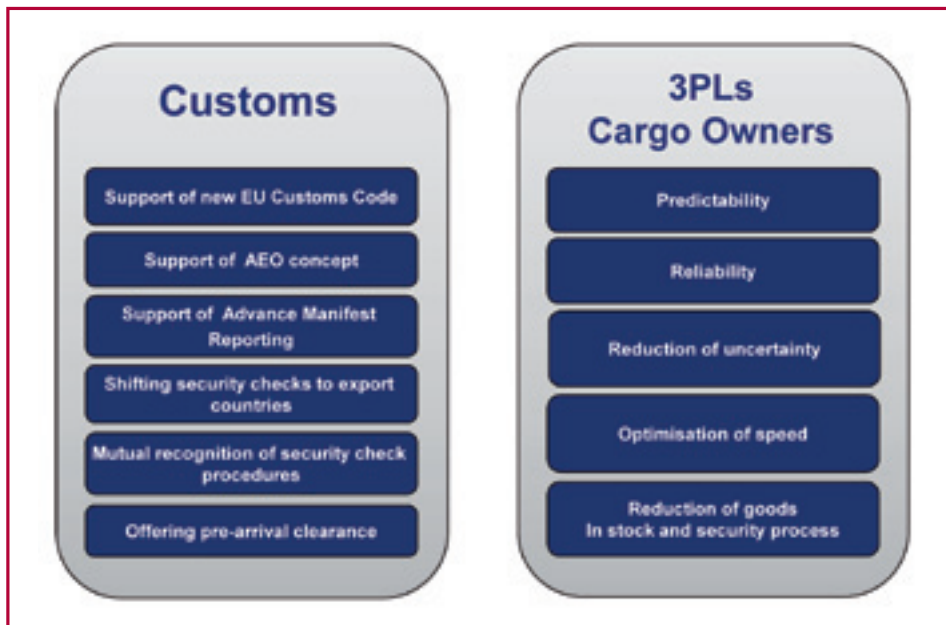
Customs

Support of new EU Customs Code

Support of AEO concept

Support of Advance Manifest Reporting

Shifting security checks to export countries

Mutual recognition of security check procedures

Offering pre-arrival clearance

3PLs
Cargo Owners

Predictability

Reliability

Reduction of uncertainty

Optimisation of speed

Reduction of goods
In stock and security process